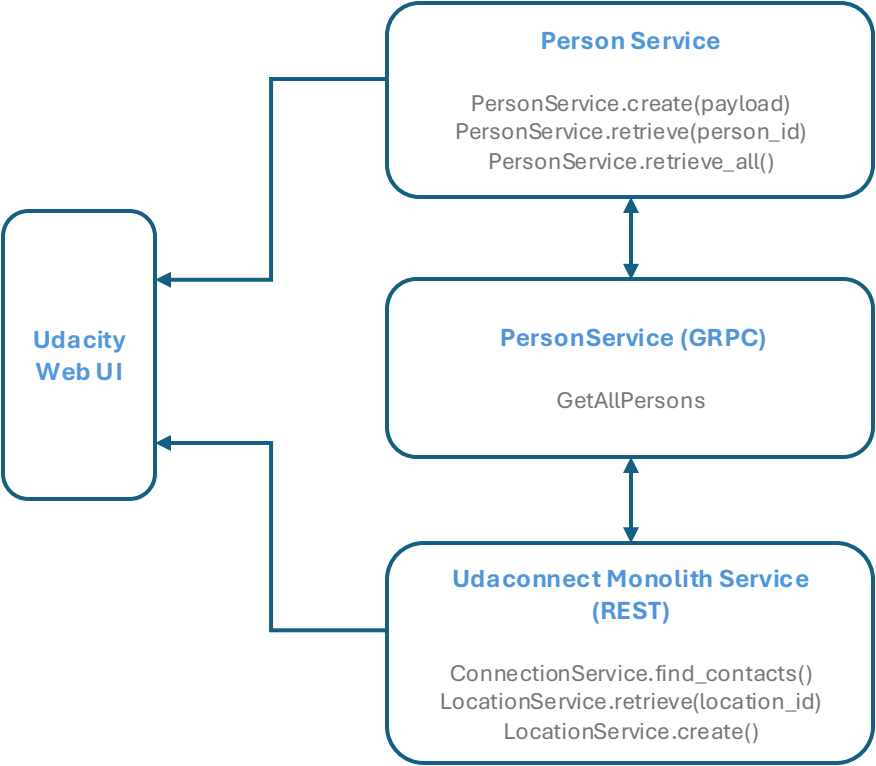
Person Service

PersonService.create(payload)
PersonService.retrieve(person_id)
PersonService.retrieve_all()

Udacity Web UI

PersonService (GRPC)

GetAllPersons

Udaconnect Monolith Service (REST)

ConnectionService.find_contacts()
LocationService.retrieve(location_id)
LocationService.create()